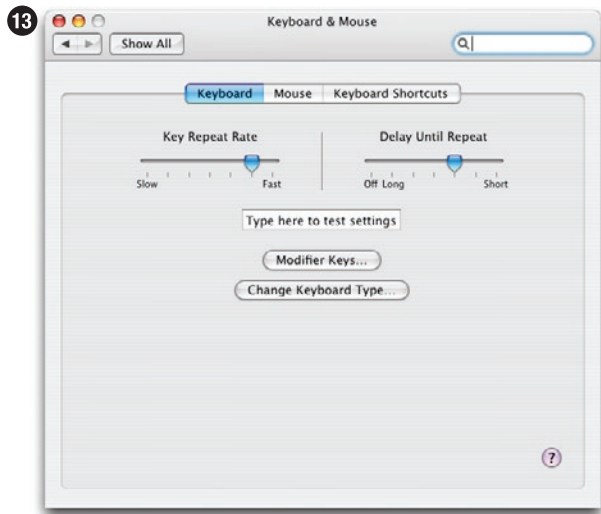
13

Keyboard & Mouse

Show All

Keyboard Mouse Keyboard Shortcuts

Key Repeat Rate

Slow Fast

Delay Until Repeat

Off Long Short

Type here to test settings

Modifier Keys...

Change Keyboard Type...

?